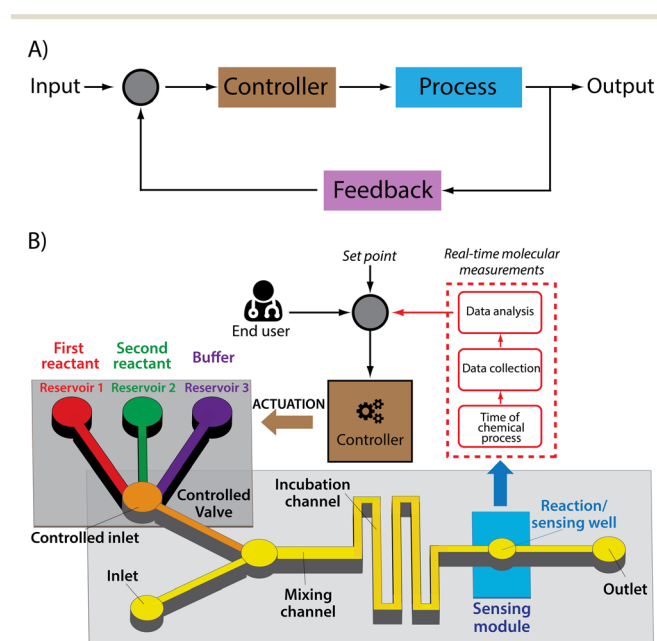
A)

Input

Controller

Process

Output

Feedback

B)

Set point

Real-time molecular measurements

End user

Data analysis

Data collection

Time of chemical process

First reactant

Second reactant

Buffer

Reservoir 1

Reservoir 2

Reservoir 3

ACTUATION

Controller

Controlled Valve

Controlled inlet

Incubation channel

Reaction/ sensing well

Inlet

Mixing channel

Outlet

Sensing module